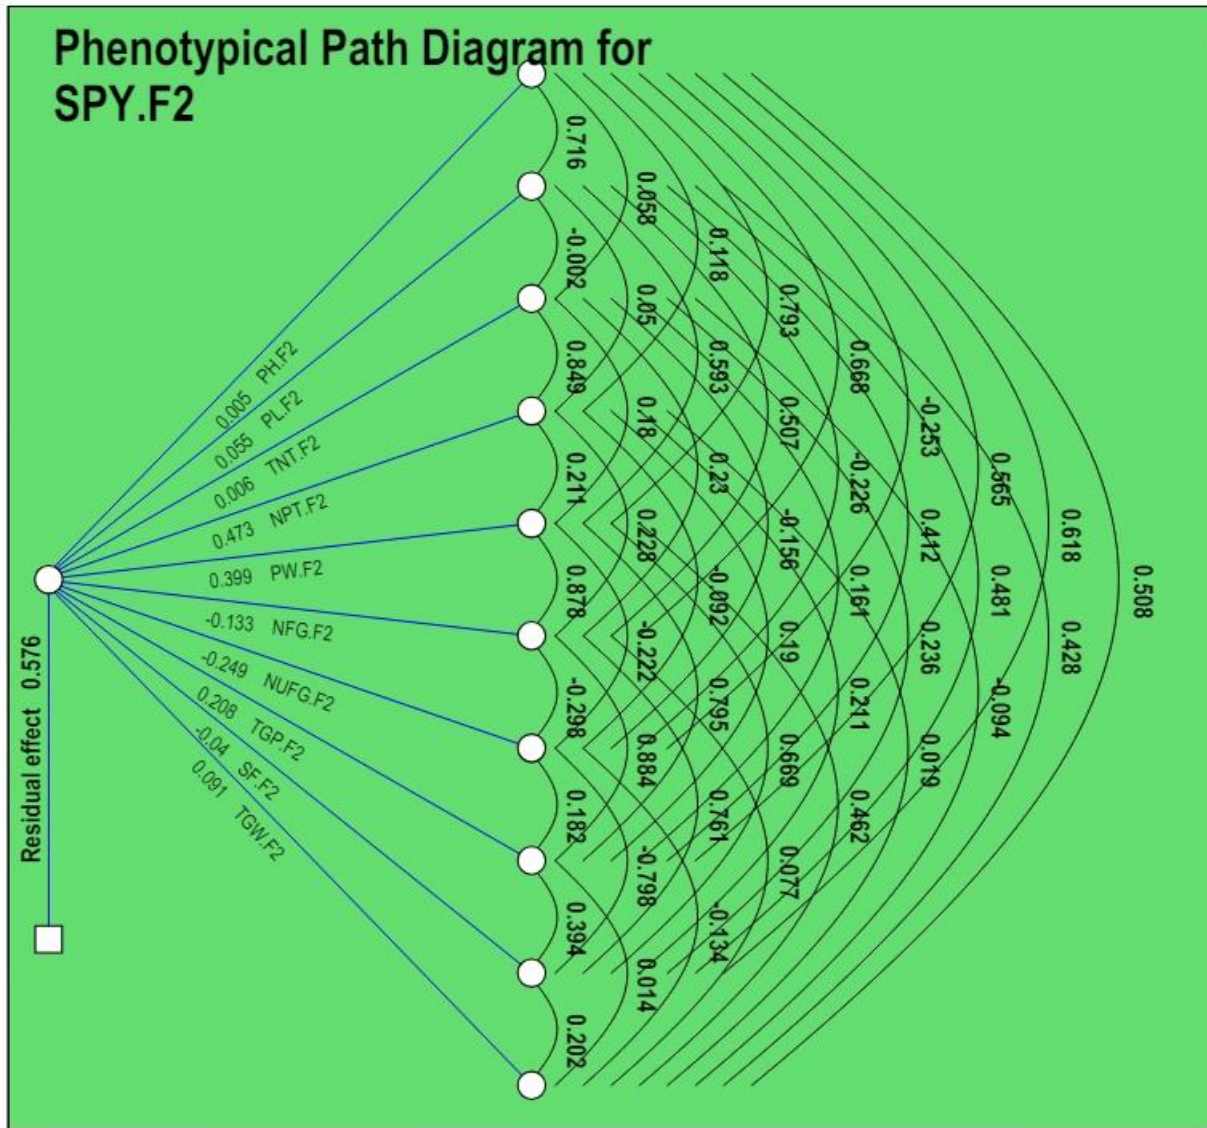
Phenotypical Path Diagram for SPY.F2

0.005 PH.F2
0.055 PL.F2
0.006 TNT.F2
0.473 NPT.F2
0.399 PW.F2
-0.133 NFG.F2
-0.249 NUFG.F2
0.208 TGP.F2
-0.04 SF.F2
0.091 TGW.F2

Residual effect 0.576

0.716
-0.002
0.849
0.211
0.878
-0.298
0.182
0.394
0.202

0.058
0.05
0.18
0.228
-0.222
0.884
-0.798
0.014

0.118
0.593
0.23
-0.092
0.795
0.761
-0.134

0.793
0.507
-0.156
0.19
0.669
0.077

0.668
-0.226
0.161
0.211
0.462

-0.253
0.412
0.236
0.019

0.565
0.481
-0.094

0.618
0.428

0.508